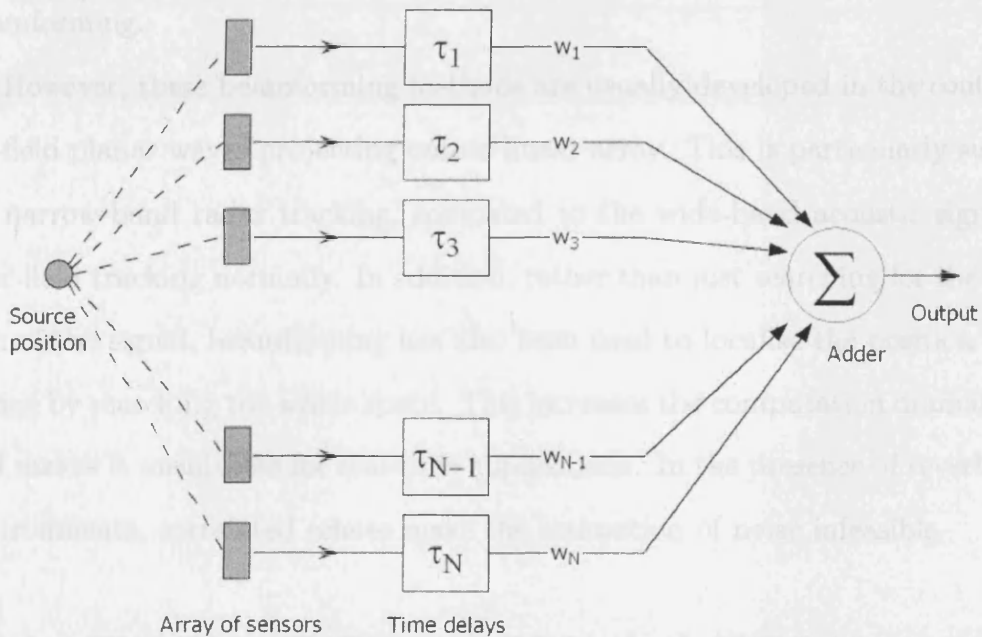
amforming.

However, these beamforming methods are usually developed in the context of far-field planar waves impinging on the array. This is particularly suited to narrow-band radar tracking, compared to the wide-band acoustic source tracking normally. In addition, rather than just enhancing the desired signal, beamforming has also been used to localize the source by steering the search space. This increases the computation and makes it unsuitable for many applications. In the presence of reverberant environments, correlated echoes make the estimation of noise infeasible.

$\tau_1$
$w_1$
$\tau_2$
$w_2$
$\tau_3$
$w_3$
$\sum$
Source position
Output
Adder
$\tau_{N-1}$
$w_{N-1}$
$\tau_N$
$w_N$
Array of sensors
Time delays